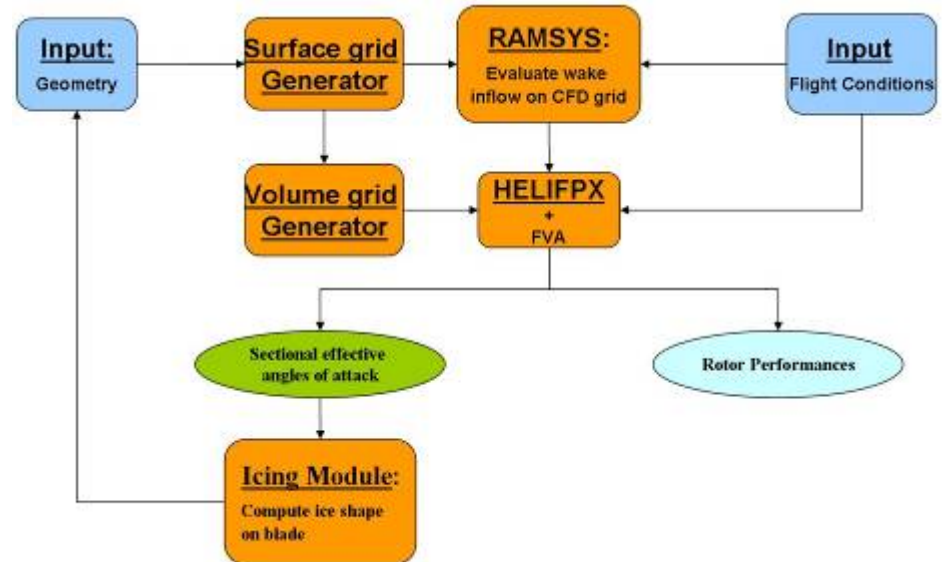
Input:
Geometry

Surface grid Generator

RAMSYS:
Evaluate wake inflow on CFD grid

Input
Flight Conditions

Volume grid Generator

HELIFPX
+
FVA

Sectional effective angles of attack

Rotor Performances

Icing Module:
Compute ice shape on blade